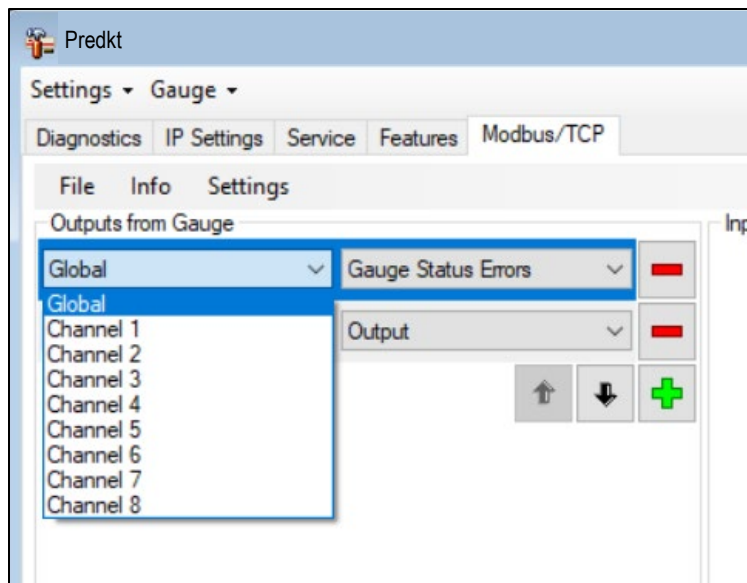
Predkt

Settings ▾ Gauge ▾

Diagnostics IP Settings Service Features Modbus/TCP

File Info Settings

Outputs from Gauge

Inp

Global

Gauge Status Errors

Global
Channel 1
Channel 2
Channel 3
Channel 4
Channel 5
Channel 6
Channel 7
Channel 8

Output